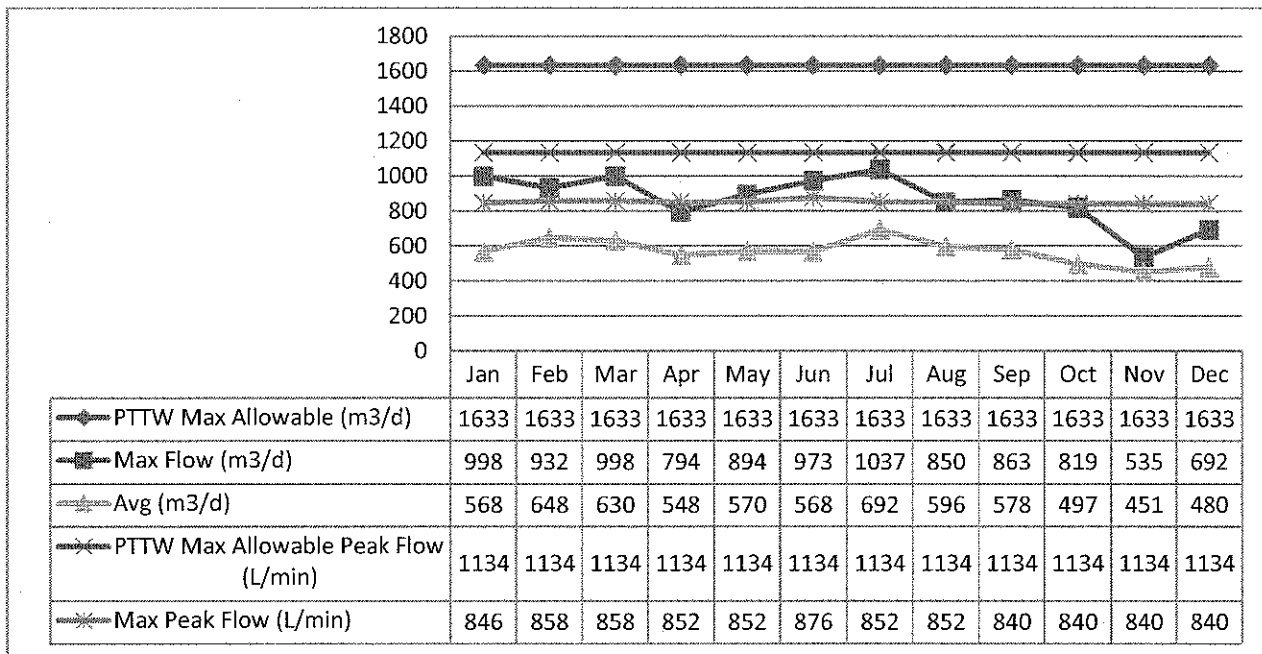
1800
1600
1400
1200
1000
800
600
400
200
0

| | Jan | Feb | Mar | Apr | May | Jun | Jul | Aug | Sep | Oct | Nov | Dec |
|---|---|---|---|---|---|---|---|---|---|---|---|---|
| PTTW Max Allowable (m3/d) | 1633 | 1633 | 1633 | 1633 | 1633 | 1633 | 1633 | 1633 | 1633 | 1633 | 1633 | 1633 |
| Max Flow (m3/d) | 998 | 932 | 998 | 794 | 894 | 973 | 1037 | 850 | 863 | 819 | 535 | 692 |
| Avg (m3/d) | 568 | 648 | 630 | 548 | 570 | 568 | 692 | 596 | 578 | 497 | 451 | 480 |
| PTTW Max Allowable Peak Flow (L/min) | 1134 | 1134 | 1134 | 1134 | 1134 | 1134 | 1134 | 1134 | 1134 | 1134 | 1134 | 1134 |
| Max Peak Flow (L/min) | 846 | 858 | 858 | 852 | 852 | 876 | 852 | 852 | 840 | 840 | 840 | 840 |